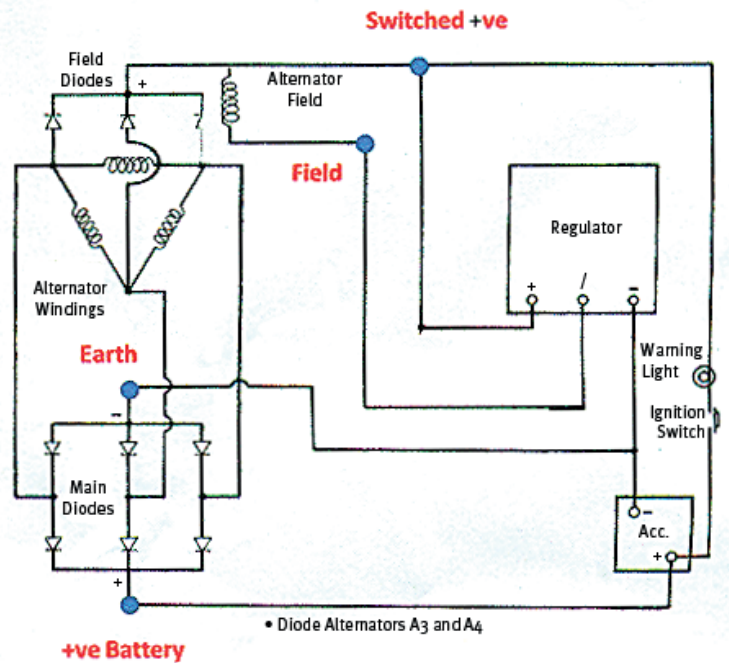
Switched +ve

Field Diodes

+

Alternator Field

Field

Regulator

+

/

−

Alternator Windings

Earth

Warning Light

Ignition Switch

−

Main Diodes

−

Acc.

+

+

• Diode Alternators A3 and A4

+ve Battery